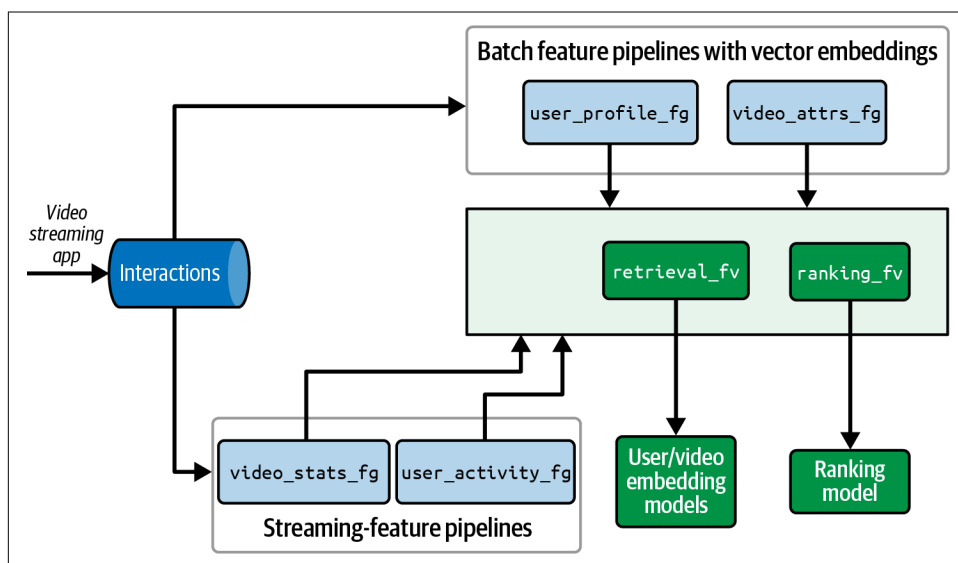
Batch feature pipelines with vector embeddings

user_profile_fg

video_attrs_fg

Video streaming app

Interactions

retrieval_fv

ranking_fv

video_stats_fg

user_activity_fg

Streaming-feature pipelines

User/video embedding models

Ranking model